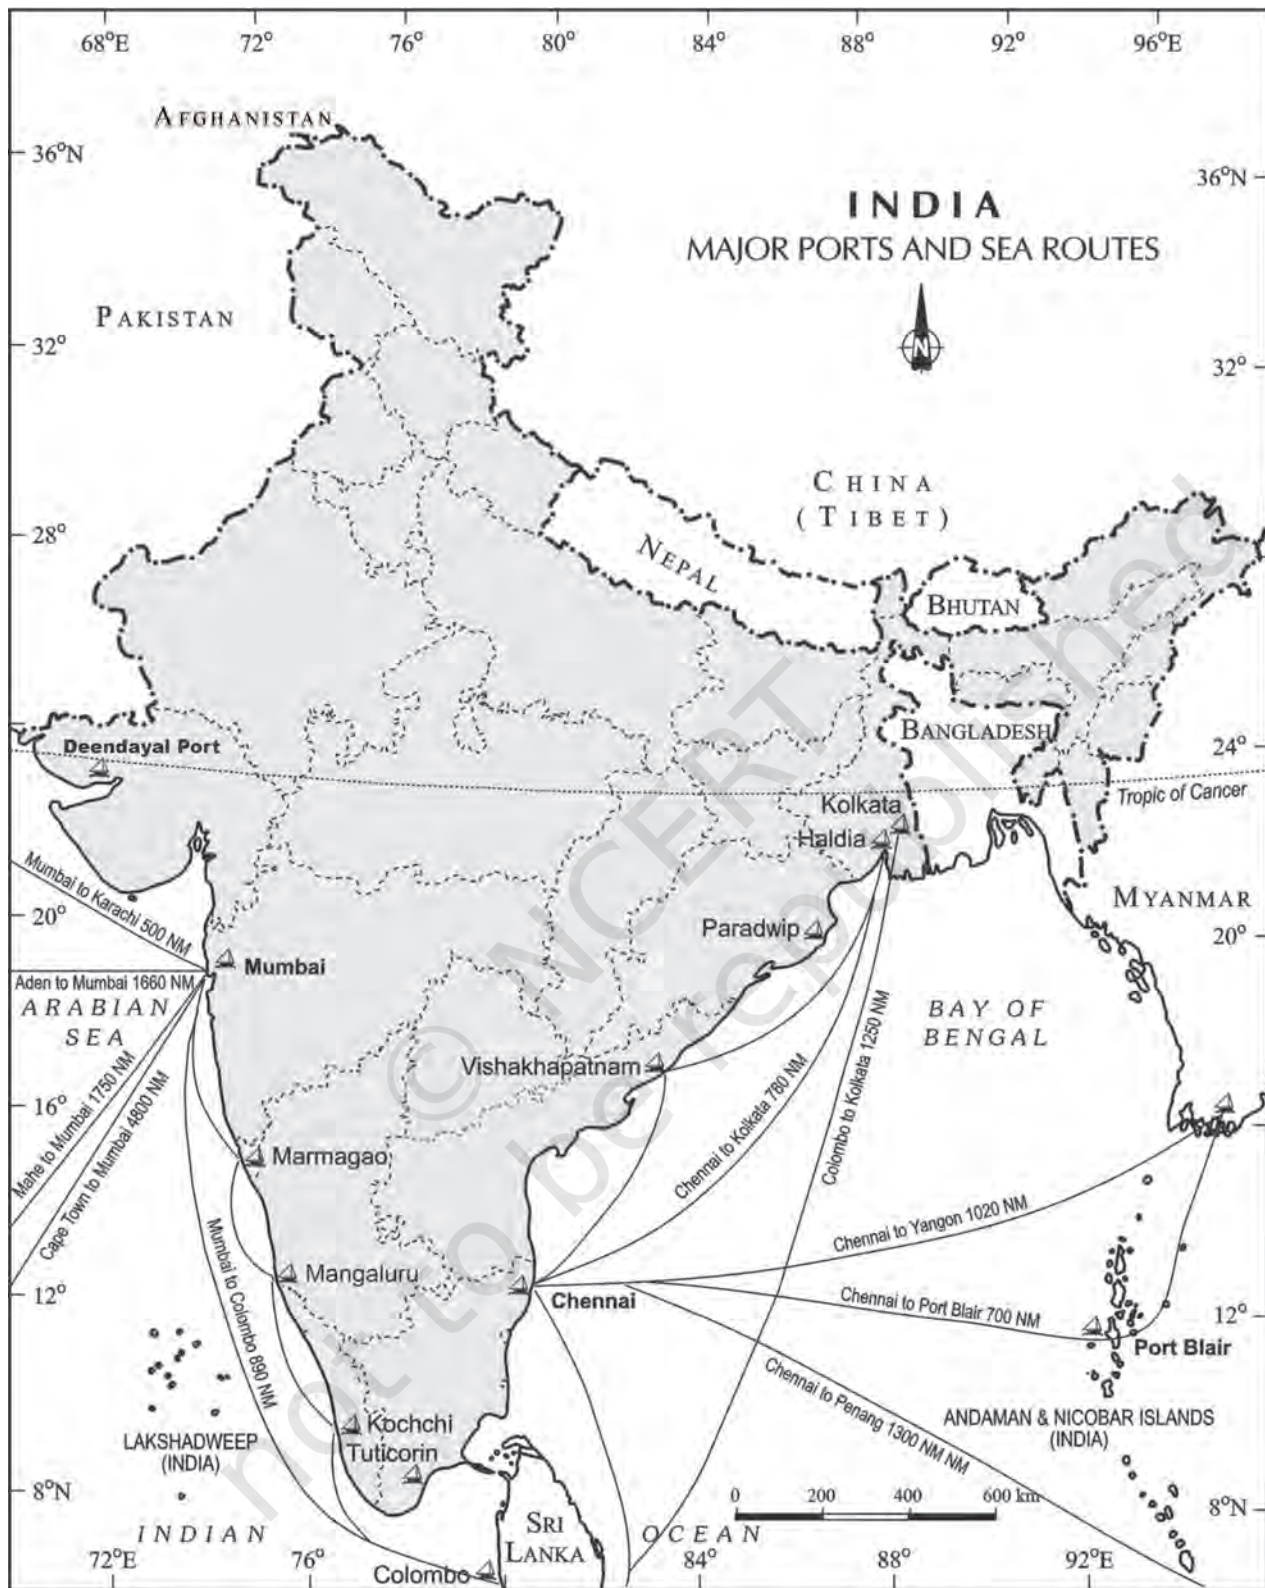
68°E 72° 76° 80° 84° 88° 92° 96°E

INDIA
MAJOR PORTS AND SEA ROUTES

N

AFGHANISTAN

36°N

36°N

PAKISTAN

32°

32°

CHINA
(TIBET)

NEPAL

28°

BHUTAN

BANGLADESH

24°

Deendayal Port

Tropic of Cancer

Kolkata

Haldia

MYANMAR

Mumbai to Karachi 500 NM

20°

20°

Paradwip

Mumbai

Aden to Mumbai 1660 NM

ARABIAN SEA

BAY OF BENGAL

Colombo to Kolkata 1250 NM

Vishakhapatnam

Mahe to Mumbai 1750 NM

Cape Town to Mumbai 4800 NM

16°

Chennai to Kolkata 780 NM

Marmagao

Mumbai to Colombo 890 NM

Chennai to Yangon 1020 NM

Mangaluru

Chennai

12°

12°

Chennai to Port Blair 700 NM

Port Blair

Chennai to Penang 1300 NM NM

ANDAMAN & NICOBAR ISLANDS (INDIA)

LAKSHADWEEP (INDIA)

Kochchi

Tuticorin

0 200 400 600 km

8°N

8°N

INDIAN

OCEAN

SRI LANKA

72°E 76° 84° 88° 92°E

Colombo

© NCERT not to be republished